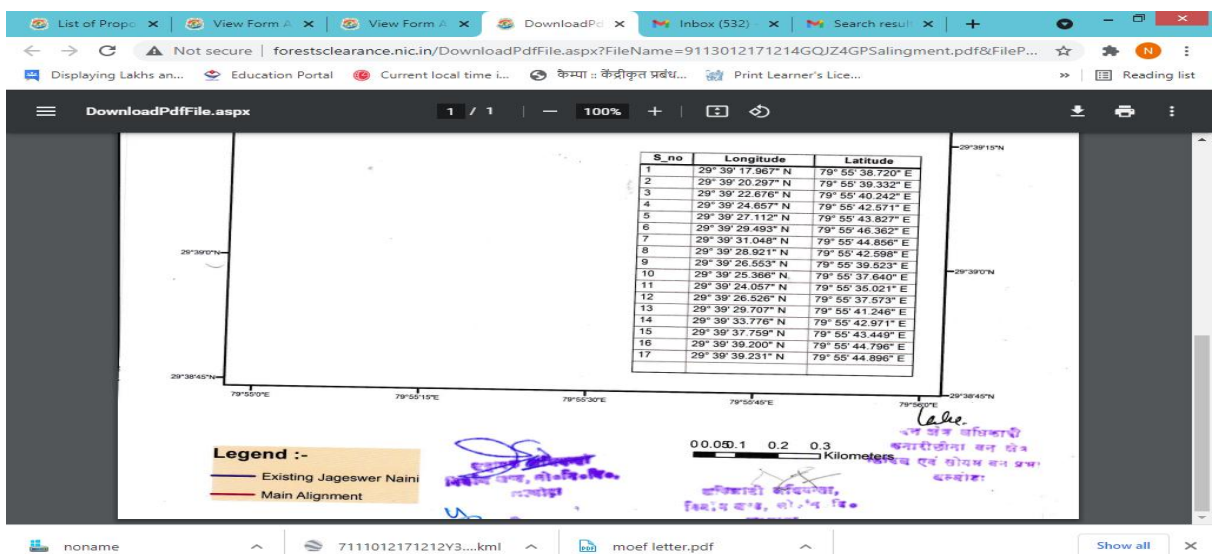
List of Propo ×
View Form A ×
View Form A ×
DownloadPd ×
Inbox (532) ×
Search result ×
+

Not secure | forestsclearance.nic.in/DownloadPdfFile.aspx?FileName=9113012171214GQJZ4GPSalingment.pdf&FileP...

Displaying Lakhs an...
Education Portal
Current local time i...
कैम्पा :: केंद्रीकृत प्रबंध...
Print Learner's Lice...
»
Reading list

DownloadPdfFile.aspx
1 / 1
100%

| S_no | Longitude | Latitude |
|---|---|---|
| 1 | 29° 39' 17.967" N | 79° 55' 38.720" E |
| 2 | 29° 39' 20.297" N | 79° 55' 39.332" E |
| 3 | 29° 39' 22.676" N | 79° 55' 40.242" E |
| 4 | 29° 39' 24.657" N | 79° 55' 42.571" E |
| 5 | 29° 39' 27.112" N | 79° 55' 43.827" E |
| 6 | 29° 39' 29.493" N | 79° 55' 46.362" E |
| 7 | 29° 39' 31.048" N | 79° 55' 44.856" E |
| 8 | 29° 39' 28.921" N | 79° 55' 42.598" E |
| 9 | 29° 39' 26.553" N | 79° 55' 39.523" E |
| 10 | 29° 39' 25.366" N | 79° 55' 37.640" E |
| 11 | 29° 39' 24.057" N | 79° 55' 35.021" E |
| 12 | 29° 39' 26.526" N | 79° 55' 37.573" E |
| 13 | 29° 39' 29.707" N | 79° 55' 41.246" E |
| 14 | 29° 39' 33.776" N | 79° 55' 42.971" E |
| 15 | 29° 39' 37.759" N | 79° 55' 43.449" E |
| 16 | 29° 39' 39.200" N | 79° 55' 44.796" E |
| 17 | 29° 39' 39.231" N | 79° 55' 44.896" E |

29°39'15"N
29°39'0"N
29°39'0"N
29°38'45"N
29°38'45"N
79°55'0"E
79°55'15"E
79°55'30"E
79°55'45"E
79°56'0"E

Legend :-
Existing Jageswer Naini
Main Alignment

0 0.050.1 0.2 0.3
Kilometers

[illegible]

noname
7111012171212Y3....kml
moef letter.pdf
Show all